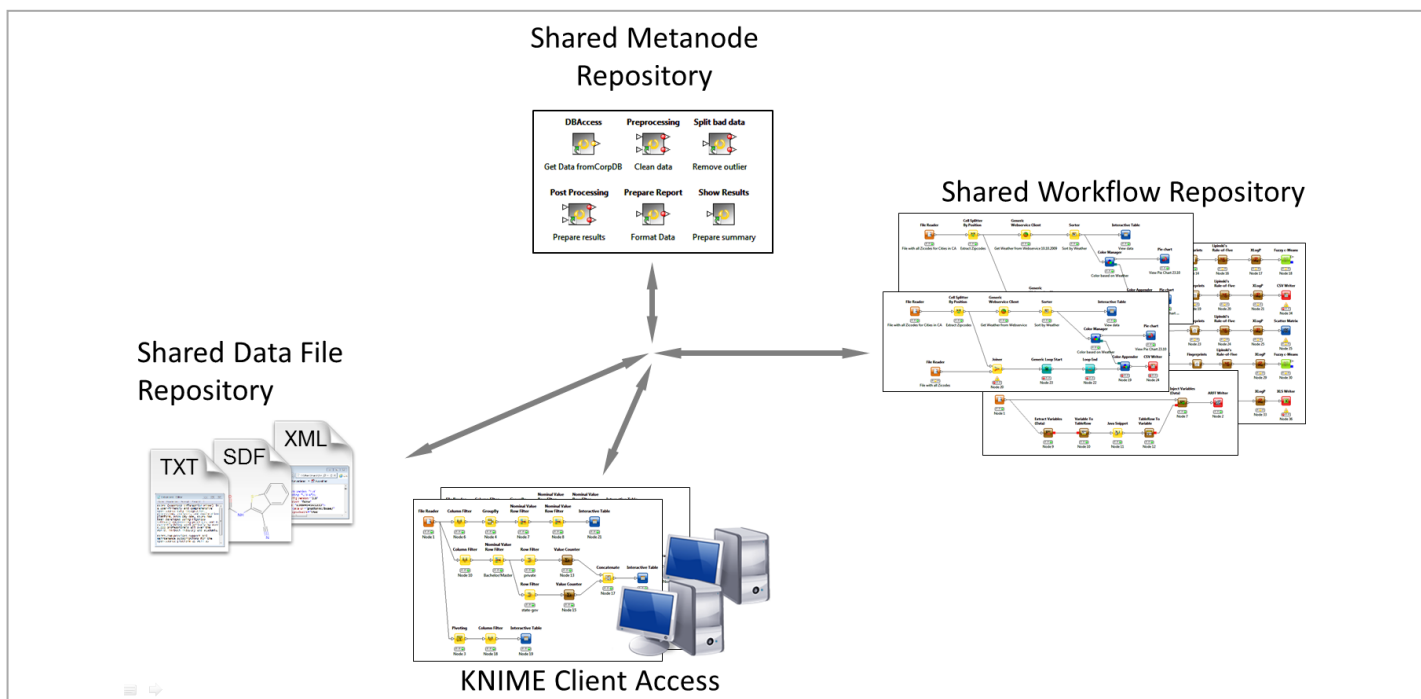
Shared Metanode Repository

DBAccess
Get Data fromCorpDB

Preprocessing
Clean data

Split bad data
Remove outlier

Post Processing
Prepare results

Prepare Report
Format Data

Show Results
Prepare summary

Shared Workflow Repository

Shared Data File Repository

TXT
SDF
XML

KNIME Client Access